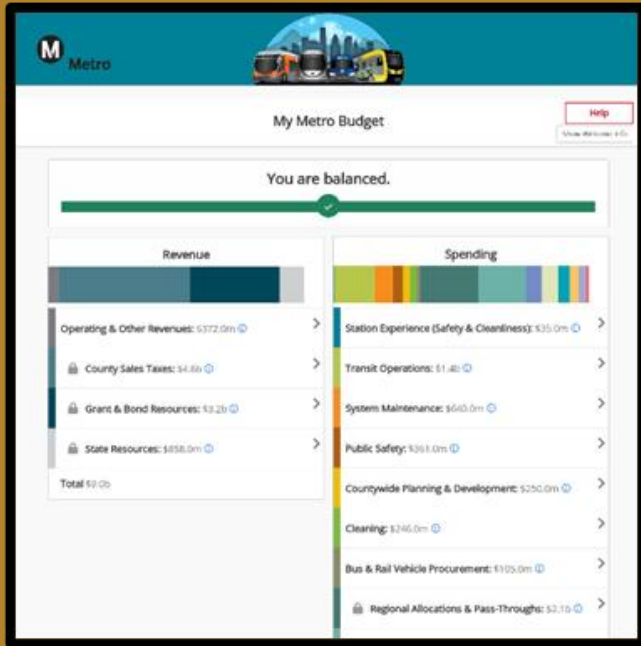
M Metro

My Metro Budget

Help

Show Welcome Info

You are balanced.

Revenue

Operating & Other Revenues: $372.0m

County Sales Taxes: $4.6b

Grant & Bond Resources: $3.2b

State Resources: $858.0m

Total $9.0b

Spending

Station Experience (Safety & Cleanliness): $35.0m

Transit Operations: $1.4b

System Maintenance: $640.0m

Public Safety: $361.0m

Countywide Planning & Development: $250.0m

Cleaning: $246.0m

Bus & Rail Vehicle Procurement: $105.0m

Regional Allocations & Pass-Throughs: $2.1b